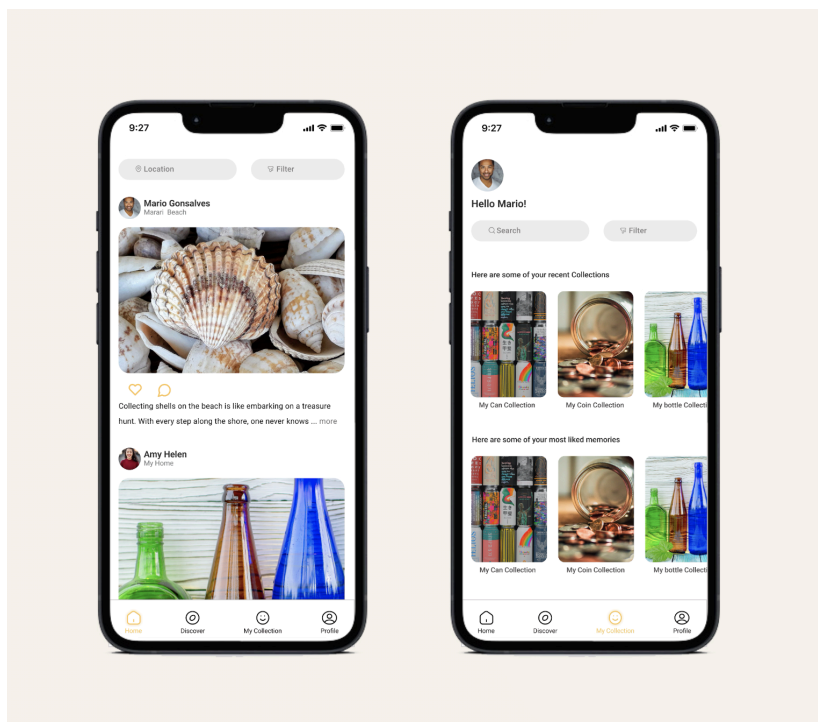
9:27

Location
Filter

Mario Gonsalves
Marari Beach

Collecting shells on the beach is like embarking on a treasure hunt. With every step along the shore, one never knows ... more

Amy Helen
My Home

Home
Discover
My Collection
Profile

9:27

Hello Mario!

Search
Filter

Here are some of your recent Collections

My Can Collection
My Coin Collection
My bottle Collecti

Here are some of your most liked memories

My Can Collection
My Coin Collection
My bottle Collecti

Home
Discover
My Collection
Profile